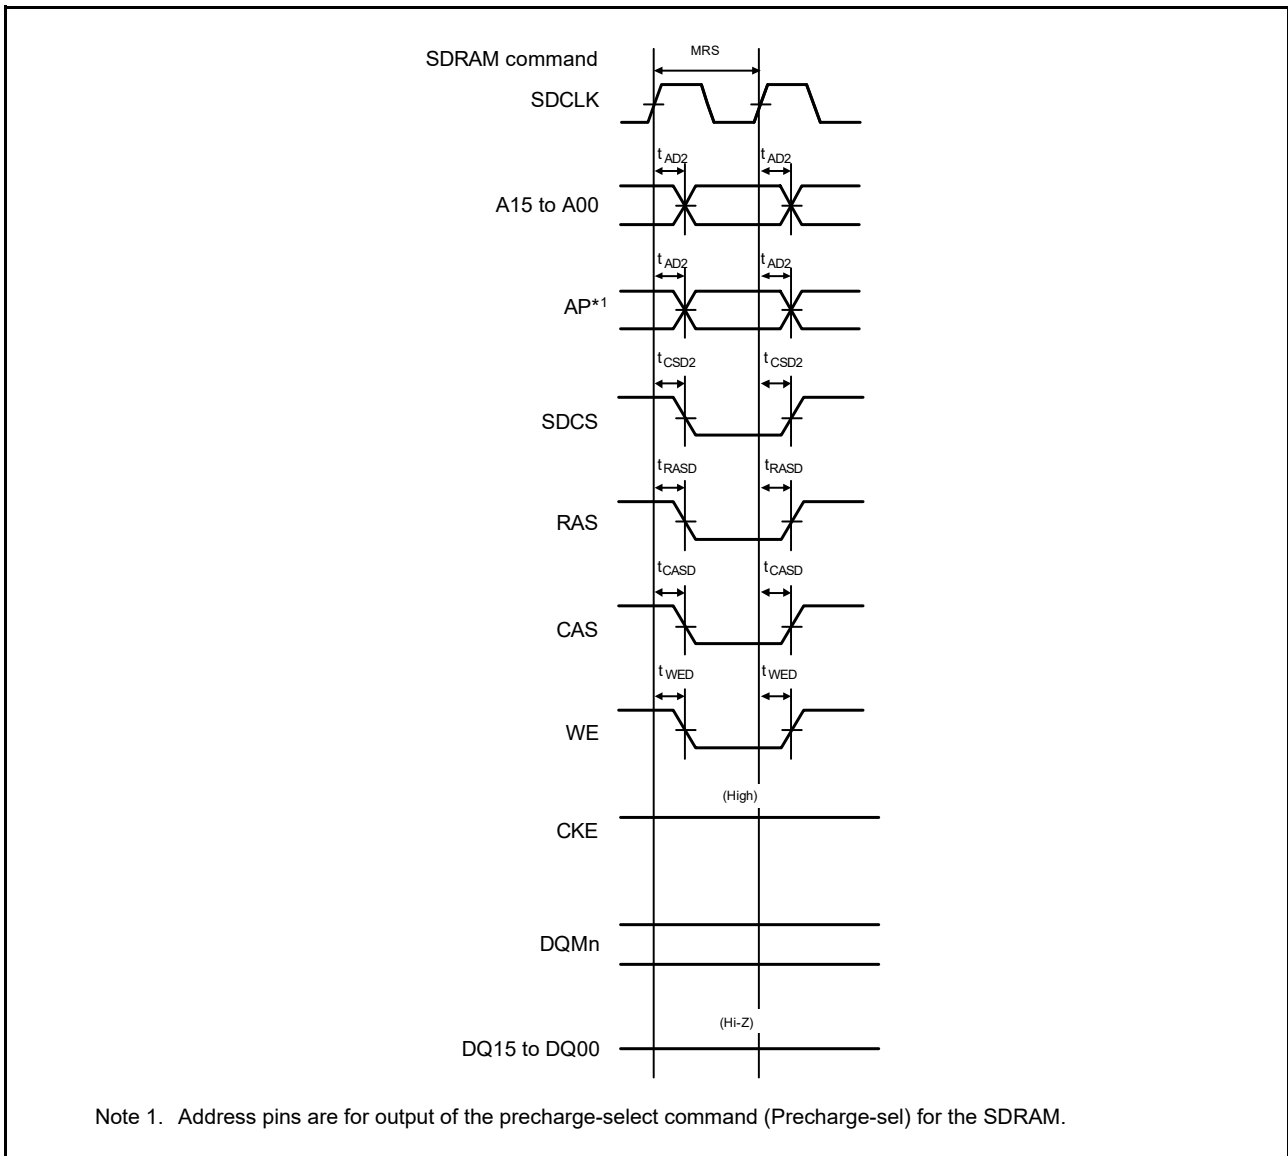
SDRAM command

MRS

SDCLK

$t_{AD2}$

$t_{AD2}$

A15 to A00

$t_{AD2}$

$t_{AD2}$

AP*1

$t_{CSD2}$

$t_{CSD2}$

SDCS

$t_{RASD}$

$t_{RASD}$

RAS

$t_{CASD}$

$t_{CASD}$

CAS

$t_{WED}$

$t_{WED}$

WE

(High)

CKE

DQMn

(Hi-Z)

DQ15 to DQ00

Note 1. Address pins are for output of the precharge-select command (Precharge-sel) for the SDRAM.